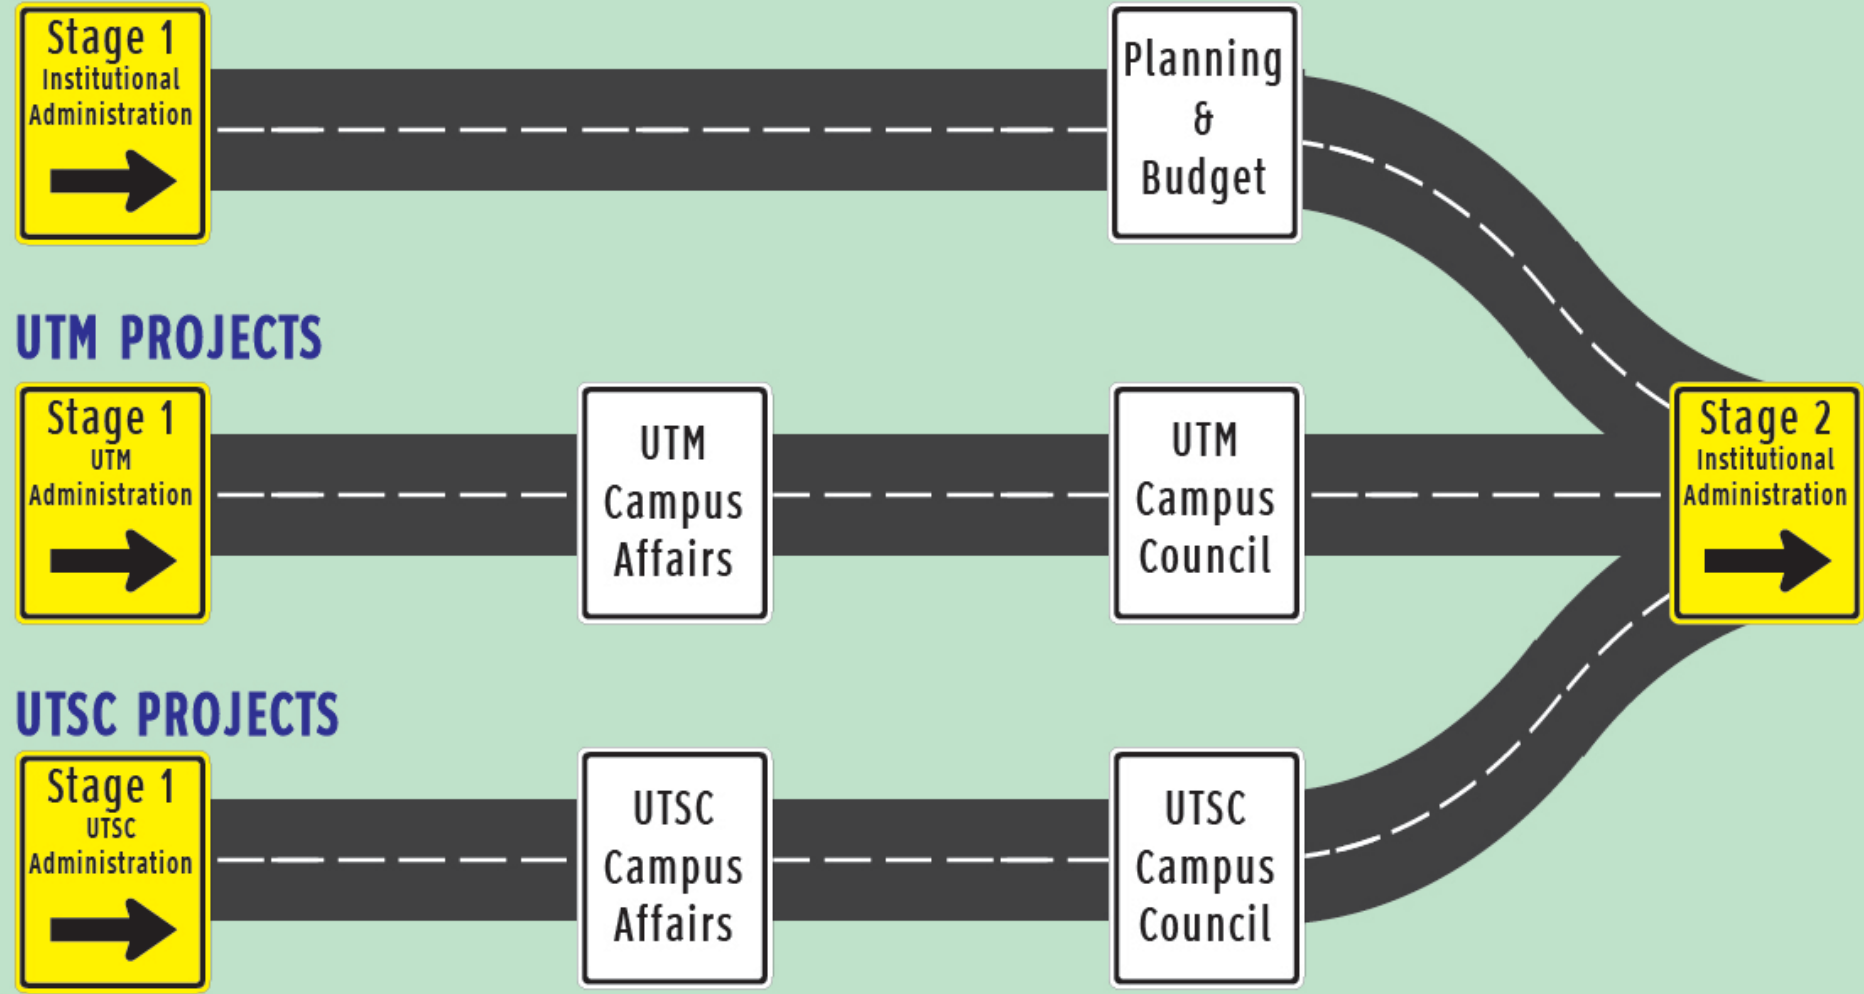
Stage 1
Institutional
Administration

Planning
&
Budget

UTM PROJECTS

Stage 1
UTM
Administration

UTM
Campus
Affairs

UTM
Campus
Council

Stage 2
Institutional
Administration

UTSC PROJECTS

Stage 1
UTSC
Administration

UTSC
Campus
Affairs

UTSC
Campus
Council